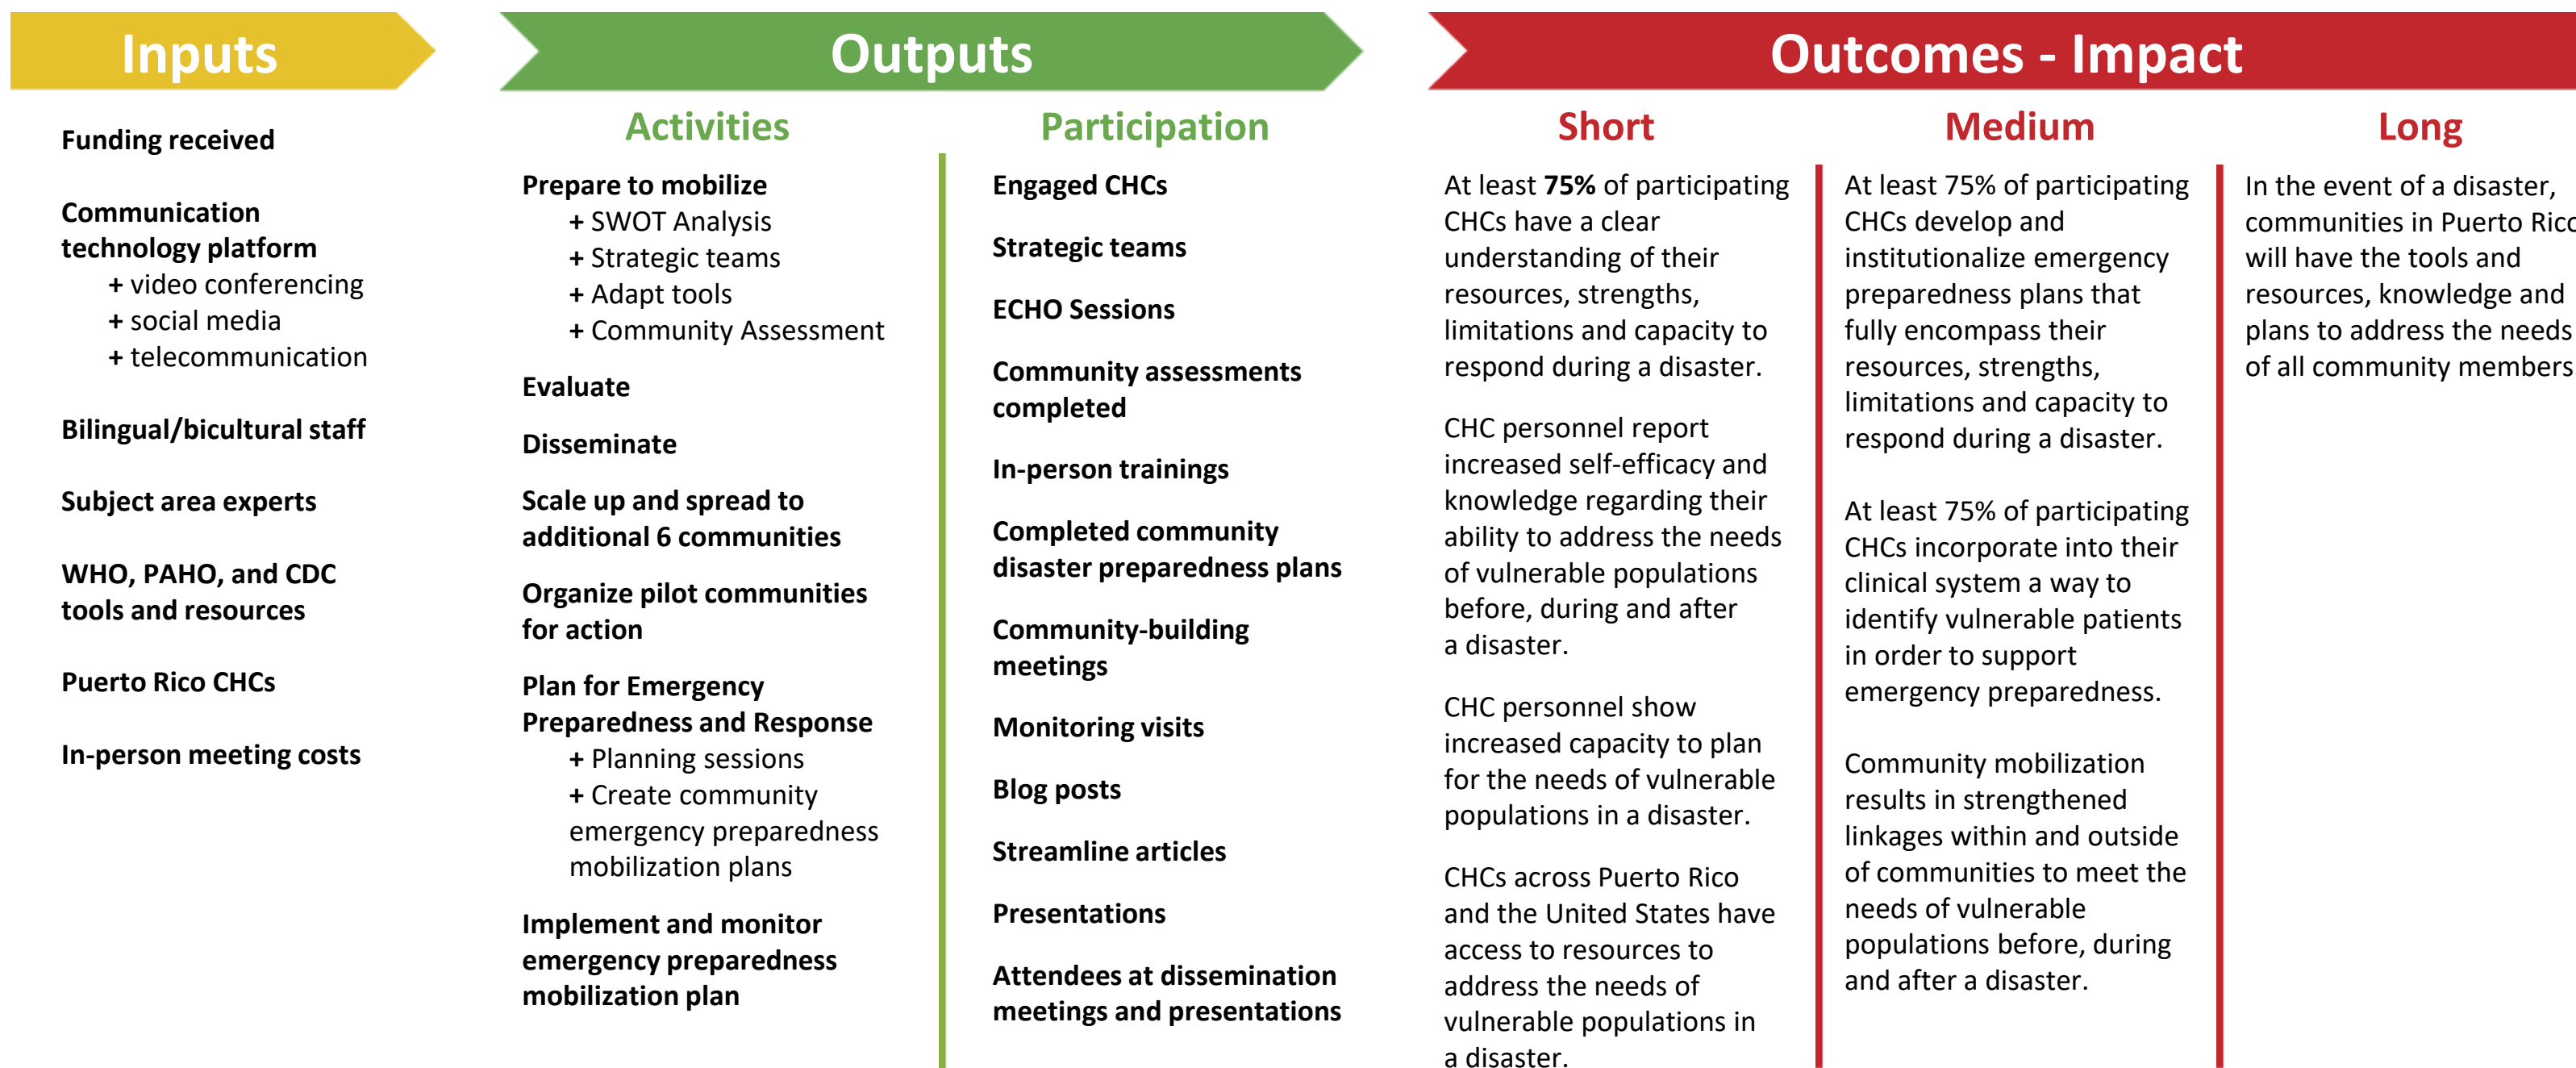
Inputs

Funding received

Communication technology platform
+ video conferencing
+ social media
+ telecommunication

Bilingual/bicultural staff

Subject area experts

WHO, PAHO, and CDC tools and resources

Puerto Rico CHCs

In-person meeting costs

Outputs

Activities

Prepare to mobilize
+ SWOT Analysis
+ Strategic teams
+ Adapt tools
+ Community Assessment

Evaluate

Disseminate

Scale up and spread to additional 6 communities

Organize pilot communities for action

Plan for Emergency Preparedness and Response
+ Planning sessions
+ Create community emergency preparedness mobilization plans

Implement and monitor emergency preparedness mobilization plan

Participation

Engaged CHCs

Strategic teams

ECHO Sessions

Community assessments completed

In-person trainings

Completed community disaster preparedness plans

Community-building meetings

Monitoring visits

Blog posts

Streamline articles

Presentations

Attendees at dissemination meetings and presentations

Outcomes - Impact

Short

At least **75%** of participating CHCs have a clear understanding of their resources, strengths, limitations and capacity to respond during a disaster.

CHC personnel report increased self-efficacy and knowledge regarding their ability to address the needs of vulnerable populations before, during and after a disaster.

CHC personnel show increased capacity to plan for the needs of vulnerable populations in a disaster.

CHCs across Puerto Rico and the United States have access to resources to address the needs of vulnerable populations in a disaster.

Medium

At least 75% of participating CHCs develop and institutionalize emergency preparedness plans that fully encompass their resources, strengths, limitations and capacity to respond during a disaster.

At least 75% of participating CHCs incorporate into their clinical system a way to identify vulnerable patients in order to support emergency preparedness.

Community mobilization results in strengthened linkages within and outside of communities to meet the needs of vulnerable populations before, during and after a disaster.

Long

In the event of a disaster, communities in Puerto Ric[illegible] will have the tools and resources, knowledge and plans to address the needs of all community members